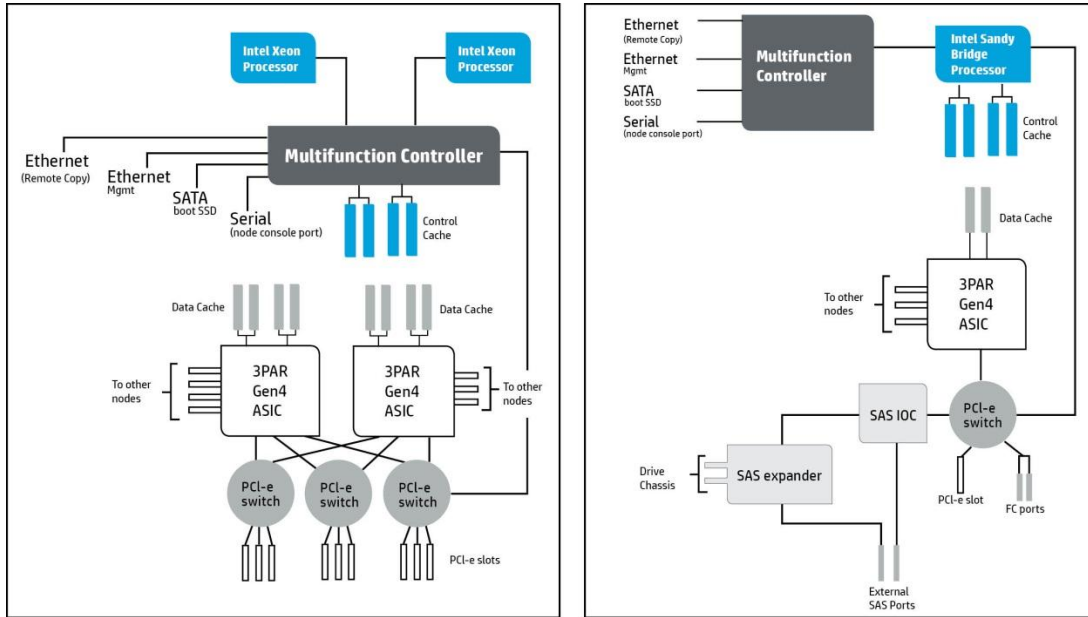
Intel Xeon Processor

Intel Xeon Processor

Ethernet
(Remote Copy)

Ethernet
Mgmt

SATA
boot SSD

Serial
(node console port)

Multifunction Controller

Control Cache

Data Cache

Data Cache

To other nodes

3PAR Gen4 ASIC

3PAR Gen4 ASIC

To other nodes

PCI-e switch

PCI-e switch

PCI-e switch

PCI-e slots

Ethernet
(Remote Copy)

Ethernet
Mgmt

SATA
boot SSD

Serial
(node console port)

Multifunction Controller

Intel Sandy Bridge Processor

Control Cache

Data Cache

To other nodes

3PAR Gen4 ASIC

SAS IOC

PCI-e switch

Drive Chassis

SAS expander

PCI-e slot

FC ports

External SAS Ports